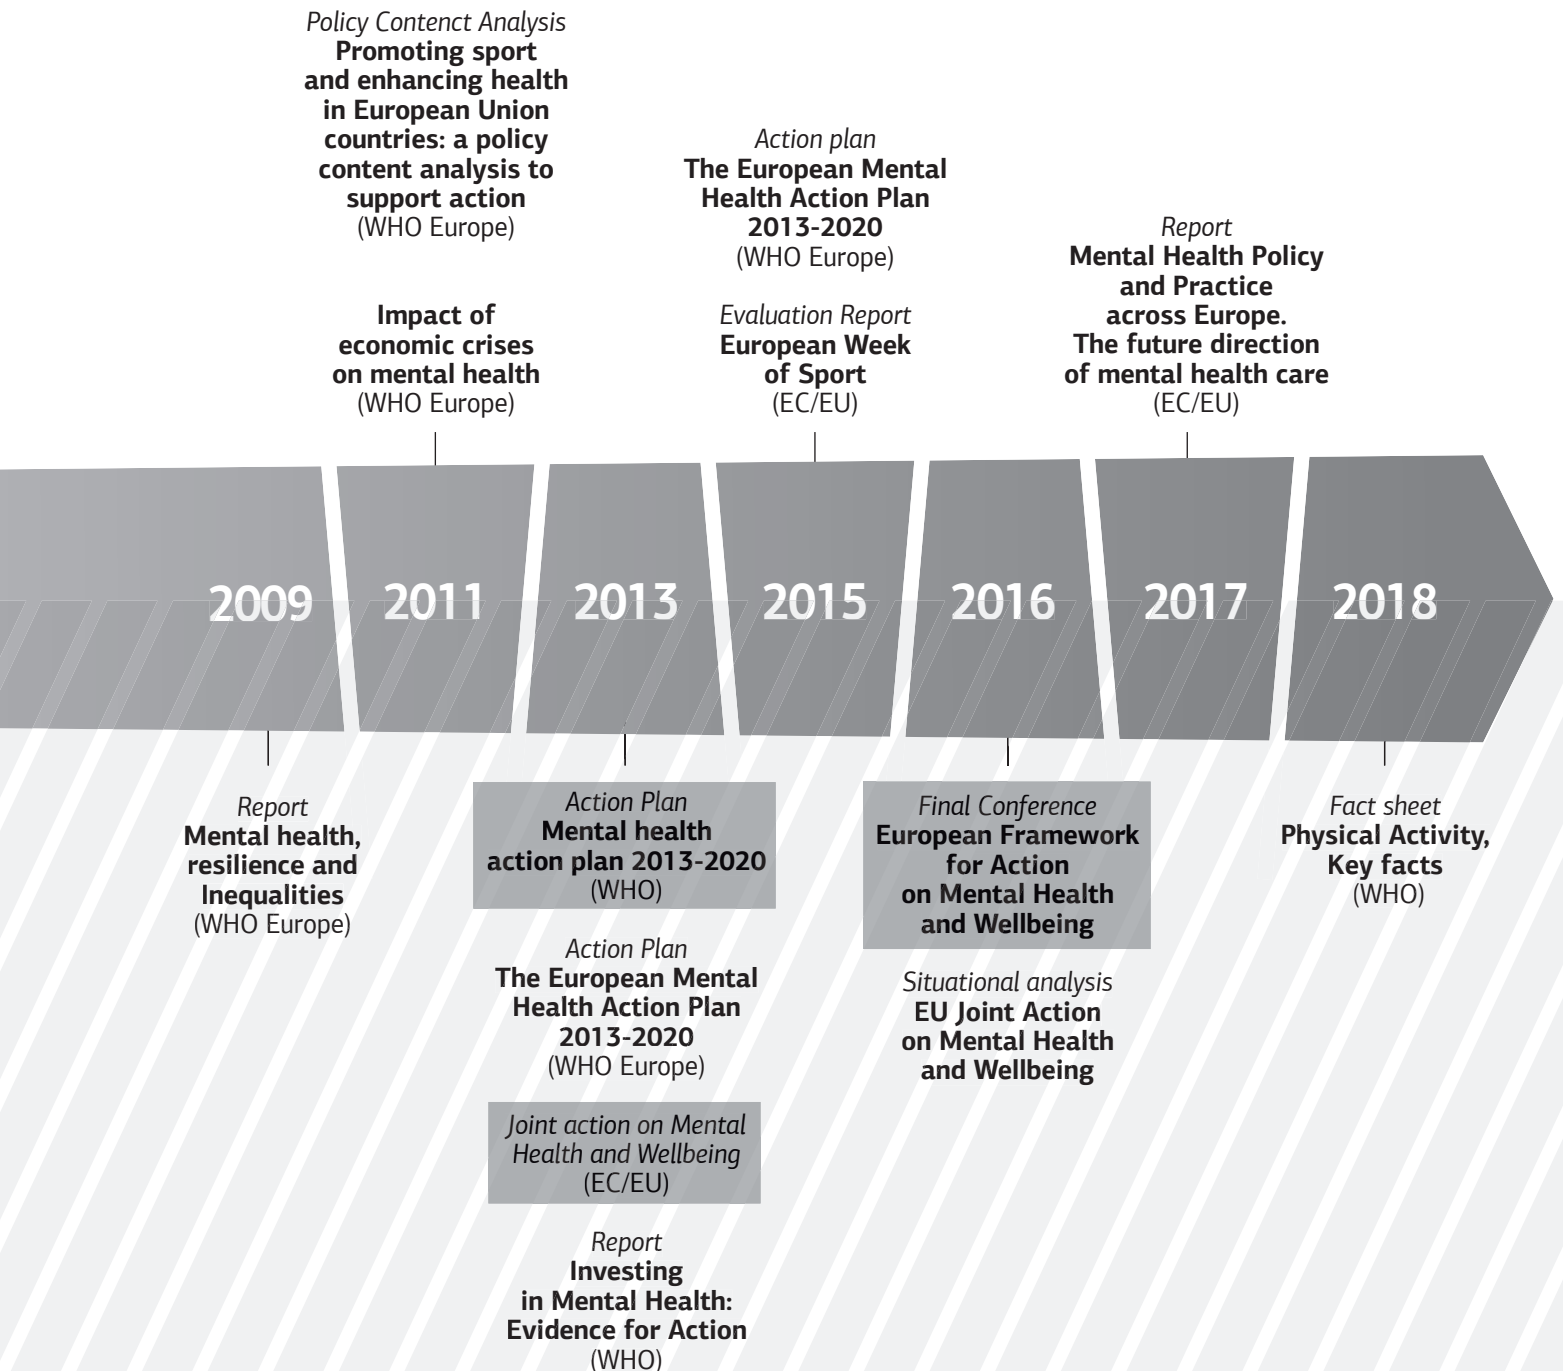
Policy Contenct Analysis
**Promoting sport and enhancing health in European Union countries: a policy content analysis to support action**
(WHO Europe)

**Impact of economic crises on mental health**
(WHO Europe)

Action plan
**The European Mental Health Action Plan 2013-2020**
(WHO Europe)

Evaluation Report
**European Week of Sport**
(EC/EU)

Report
**Mental Health Policy and Practice across Europe. The future direction of mental health care**
(EC/EU)

2009 2011 2013 2015 2016 2017 2018

Report
**Mental health, resilience and Inequalities**
(WHO Europe)

Action Plan
**Mental health action plan 2013-2020**
(WHO)

Action Plan
**The European Mental Health Action Plan 2013-2020**
(WHO Europe)

Joint action on Mental Health and Wellbeing
(EC/EU)

Report
**Investing in Mental Health: Evidence for Action**
(WHO)

Final Conference
**European Framework for Action on Mental Health and Wellbeing**

Situational analysis
**EU Joint Action on Mental Health and Wellbeing**

Fact sheet
**Physical Activity, Key facts**
(WHO)